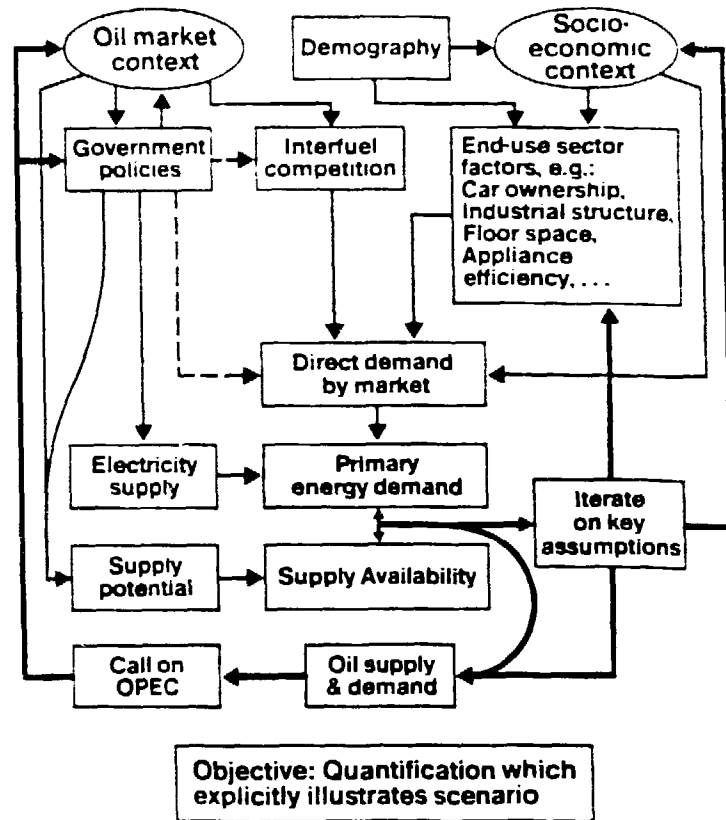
Oil market context

Demography

Socio-economic context

Government policies

Interfuel competition

End-use sector factors, e.g.: Car ownership, Industrial structure, Floor space, Appliance efficiency, . . .

Direct demand by market

Electricity supply

Primary energy demand

Iterate on key assumptions

Supply potential

Supply Availability

Call on OPEC

Oil supply & demand

Objective: Quantification which explicitly illustrates scenario